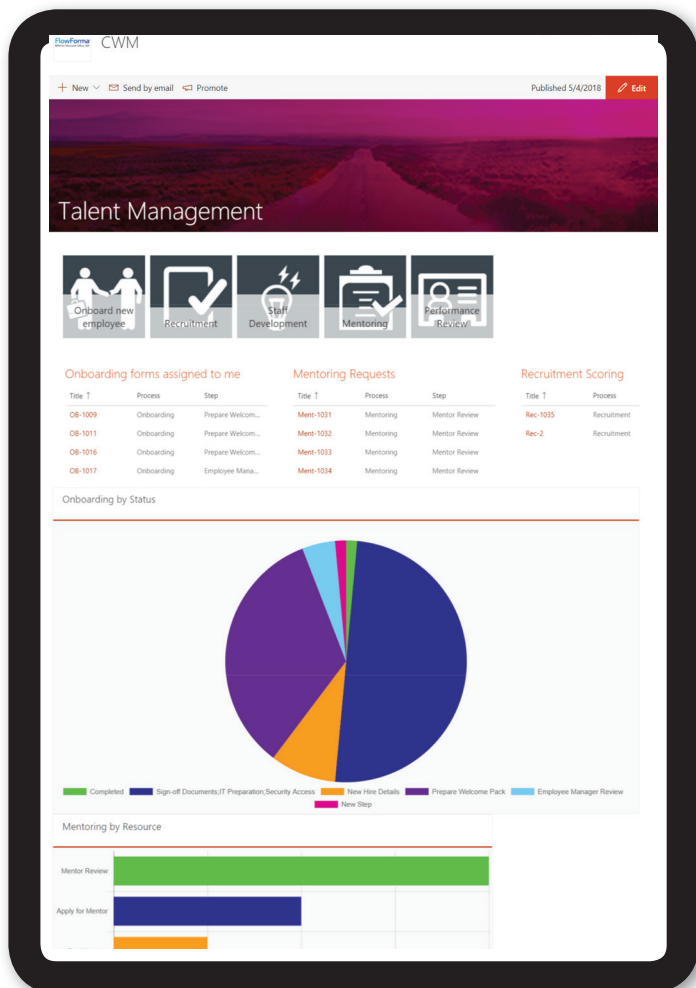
FlowForma CWM

+ New ✓ Send by email Promote Published 5/4/2018 Edit

Talent Management

Onboard new employee
Recruitment
Staff Development
Mentoring
Performance Review

Onboarding forms assigned to me

| Title ↑ | Process | Step |
|---|---|---|
| OB-1009 | Onboarding | Prepare Welcom... |
| OB-1011 | Onboarding | Prepare Welcom... |
| OB-1016 | Onboarding | Prepare Welcom... |
| OB-1017 | Onboarding | Employee Mana... |

Mentoring Requests

| Title ↑ | Process | Step |
|---|---|---|
| Ment-1031 | Mentoring | Mentor Review |
| Ment-1032 | Mentoring | Mentor Review |
| Ment-1033 | Mentoring | Mentor Review |
| Ment-1034 | Mentoring | Mentor Review |

Recruitment Scoring

| Title ↑ | Process |
|---|---|
| Rec-1035 | Recruitment |
| Rec-2 | Recruitment |

Onboarding by Status

Completed Sign-off Documents;IT Preparation;Security Access New Hire Details Prepare Welcome Pack Employee Manager Review New Step

Mentoring by Resource

Mentor Review
Apply for Mentor
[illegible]